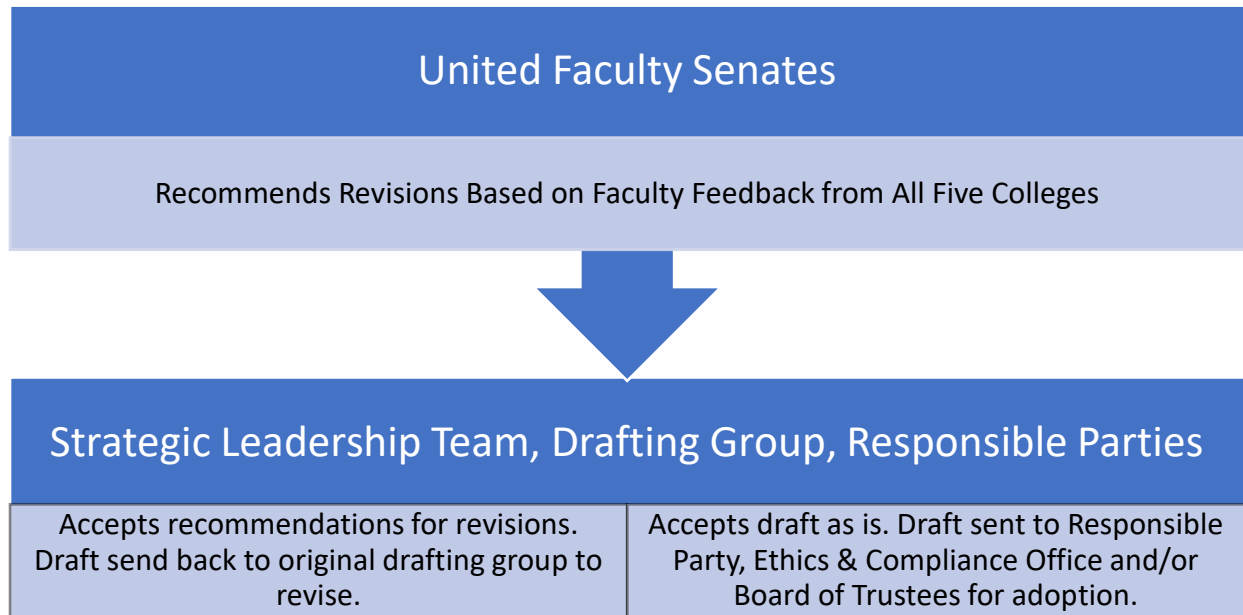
United Faculty Senates

Recommends Revisions Based on Faculty Feedback from All Five Colleges

Strategic Leadership Team, Drafting Group, Responsible Parties

| Accepts recommendations for revisions. Draft send back to original drafting group to revise. | Accepts draft as is. Draft sent to Responsible Party, Ethics & Compliance Office and/or Board of Trustees for adoption. |
|---|---|